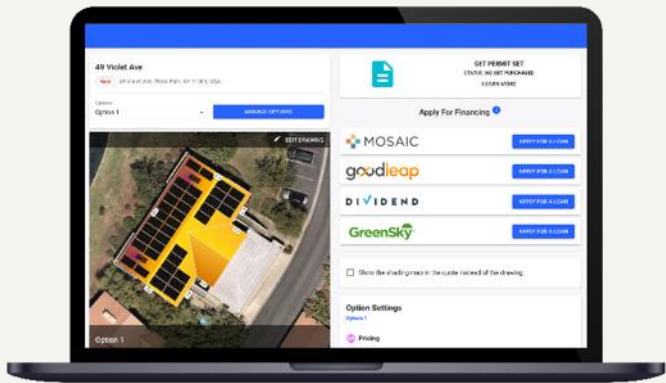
49 Violet Ave

New 49 Violet Ave, Floral Park, NY 11001, USA

Option
Option 1

MANAGE OPTIONS

EDIT DRAWING

Option 1

GET PERMIT SET
STATUS: NO SET PURCHASED
LEARN MORE

Apply For Financing

MOSAIC
APPLY FOR A LOAN

goodleap
APPLY FOR A LOAN

DIVIDEND
APPLY FOR A LOAN

GreenSky
APPLY FOR A LOAN

Show the shading maps in the quote instead of the drawing.

Option Settings
Option 1

Pricing